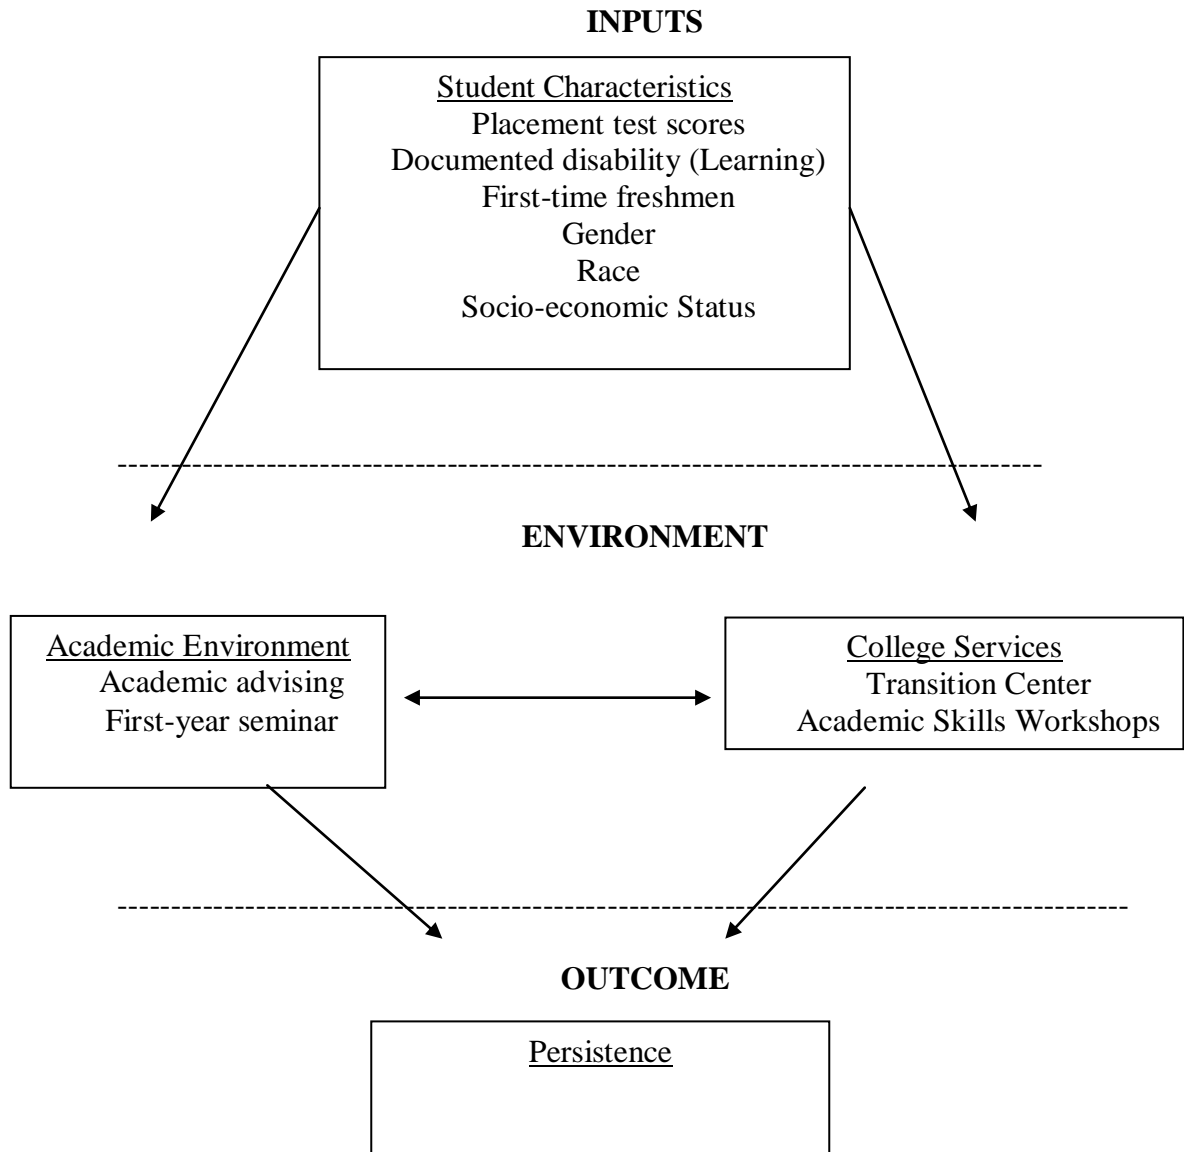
INPUTS

Student Characteristics
Placement test scores
Documented disability (Learning)
First-time freshmen
Gender
Race
Socio-economic Status

ENVIRONMENT

Academic Environment
Academic advising
First-year seminar

College Services
Transition Center
Academic Skills Workshops

OUTCOME

Persistence